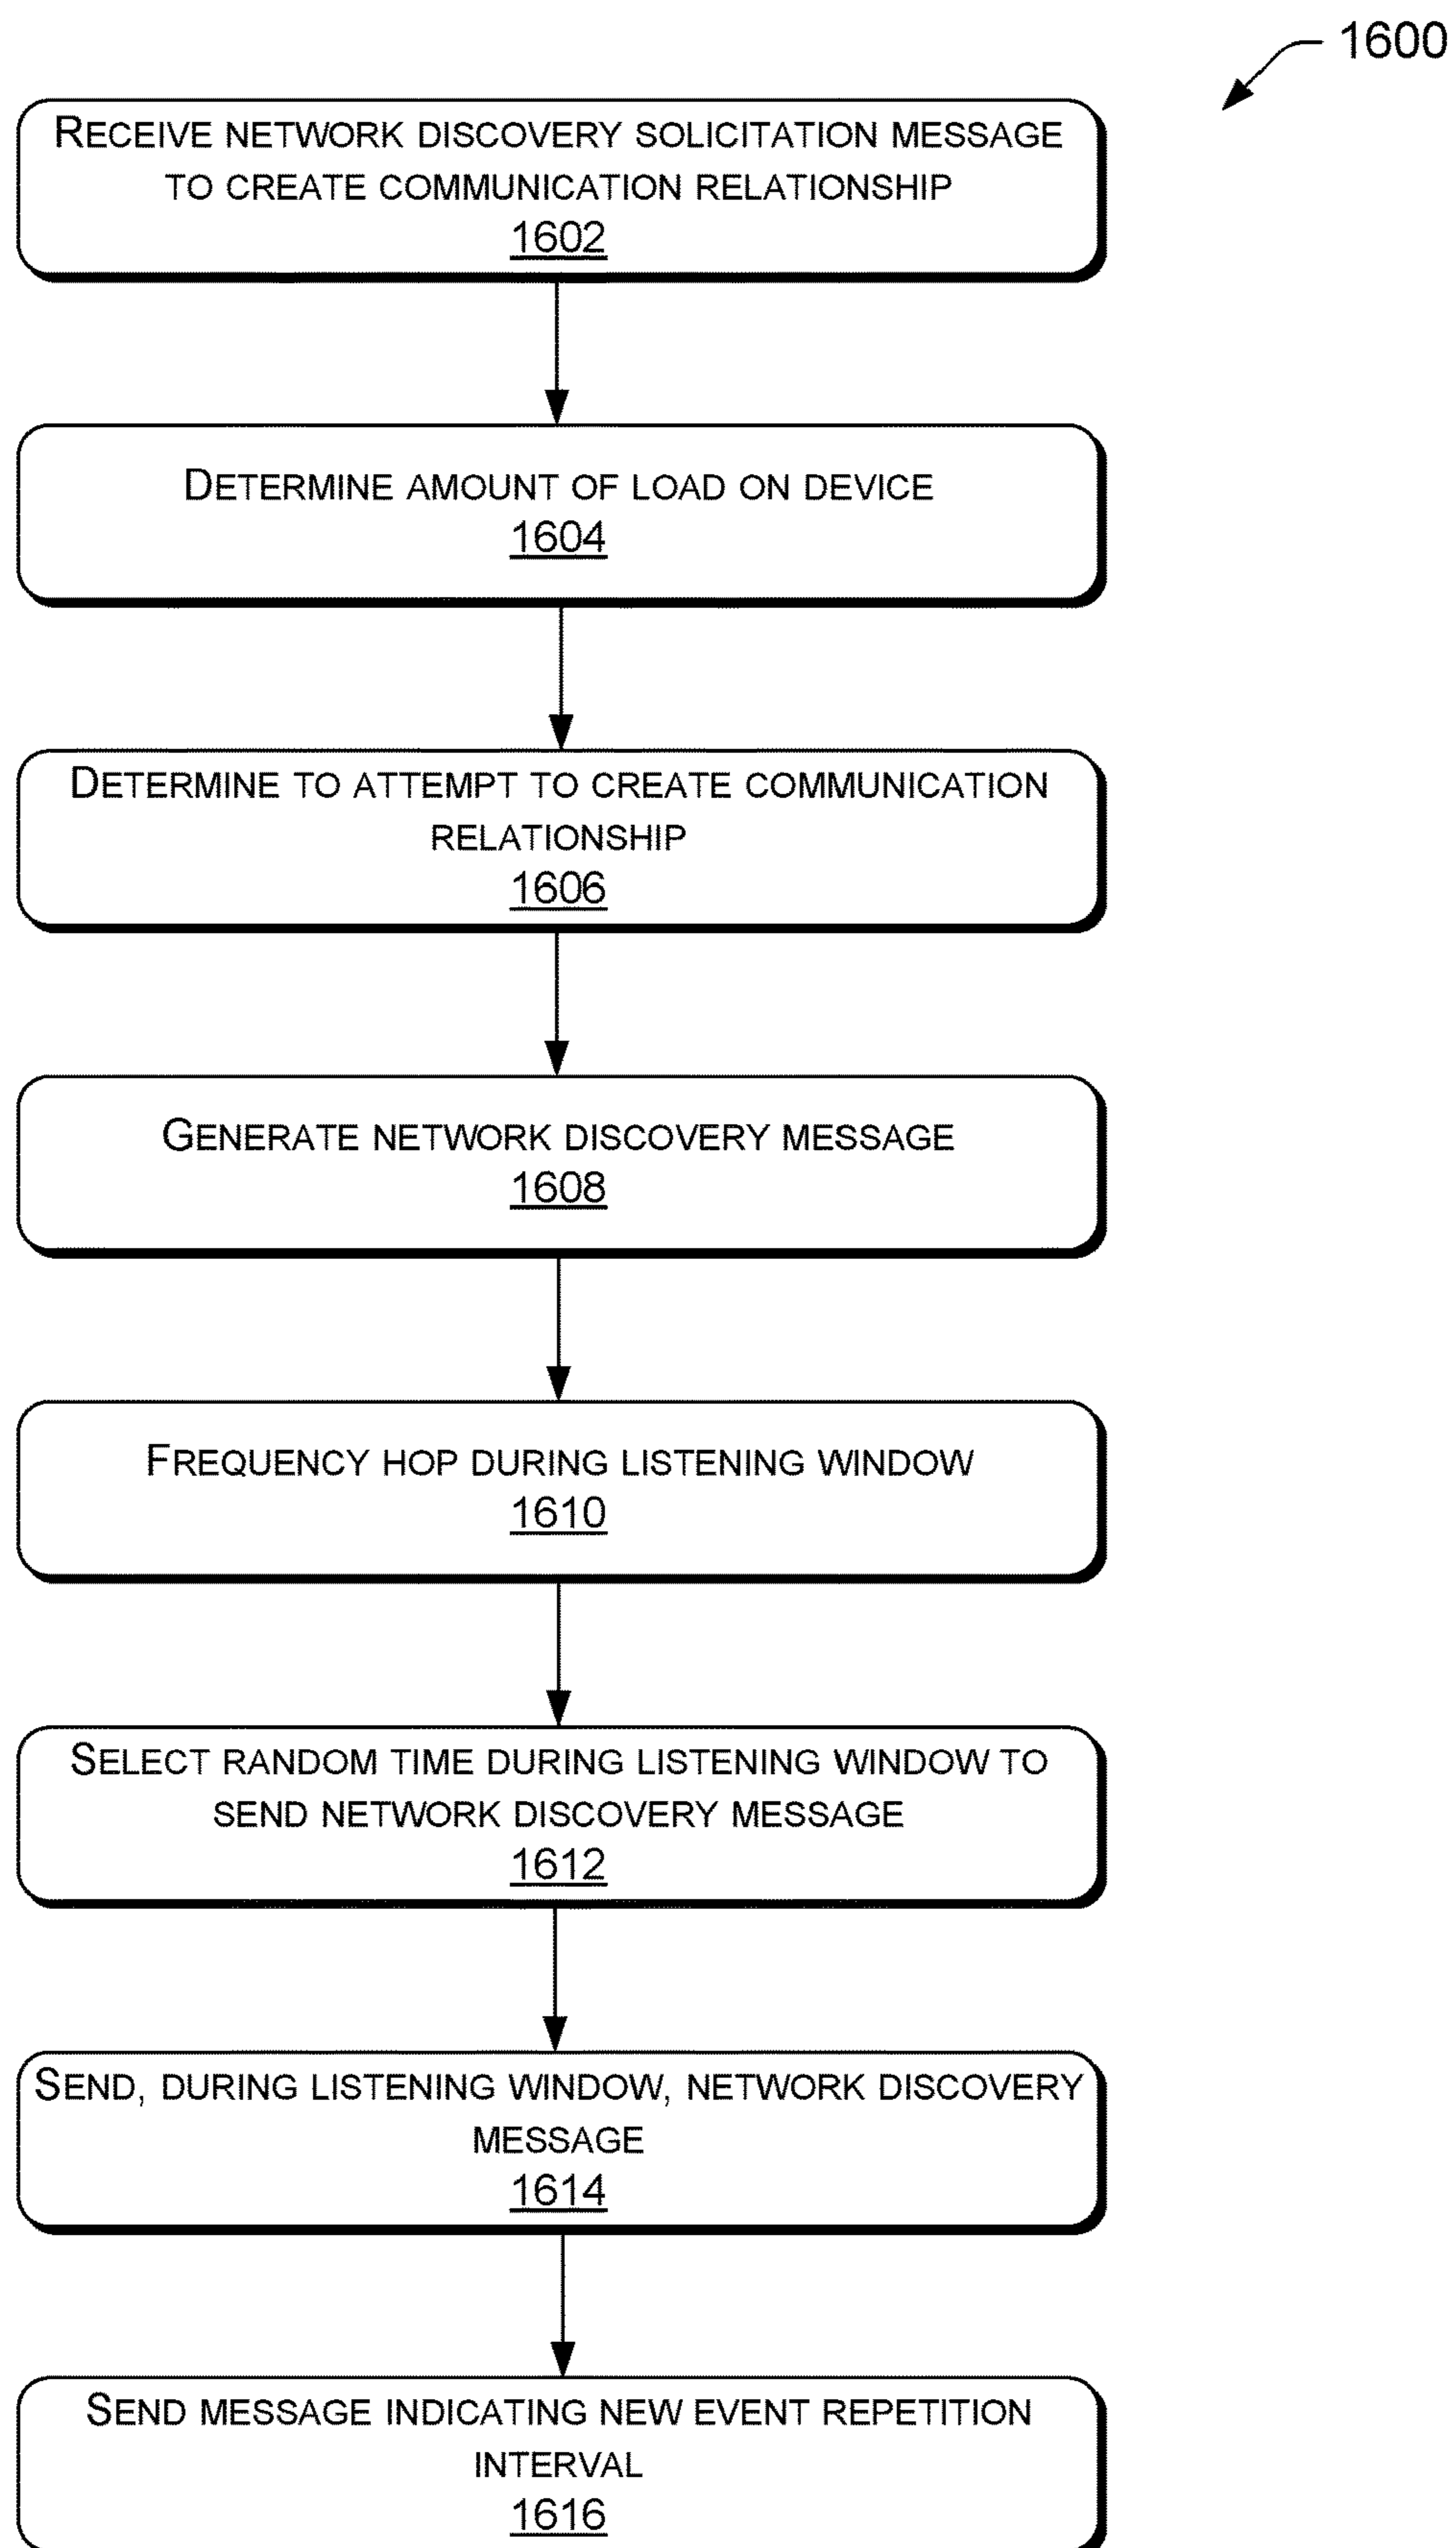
1600

Receive network discovery solicitation message to create communication relationship
1602

Determine amount of load on device
1604

Determine to attempt to create communication relationship
1606

Generate network discovery message
1608

Frequency hop during listening window
1610

Select random time during listening window to send network discovery message
1612

Send, during listening window, network discovery message
1614

Send message indicating new event repetition interval
1616